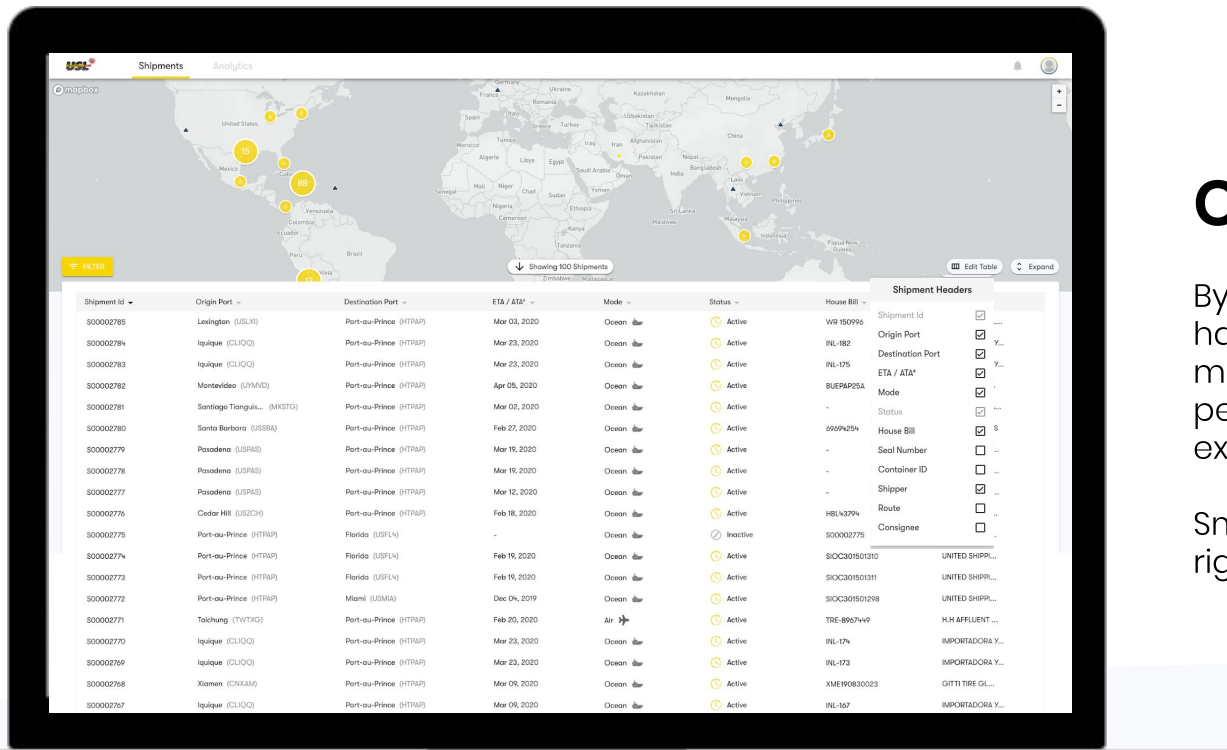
USL Shipments Analytics

mapbox

Germany France Ukraine Romania Kazakhstan Mongolia Spain Italy Greece Turkey Uzbekistan Tajikistan China United States Morocco Tunisia Iraq Iran Afghanistan Algeria Libya Egypt Pakistan Nepal Saudi Arabia Oman India Bangladesh Mexico Laos Vietnam Philippines Senegal Mali Niger Chad Sudan Yemen Venezuela Nigeria Ethiopia Colombia Cameroon Sri Lanka Malaysia Ecuador Kenya Maldives Indonesia Peru Tanzania Papua New Guinea Brazil Bolivia Zimbabwe Madagascar

15 88

FILTER

Showing 100 Shipments

Edit Table Expand

| Shipment Id | Origin Port | Destination Port | ETA / ATA* | Mode | Status | House Bill | |
|---|---|---|---|---|---|---|---|
| S00002785 | Lexington (USLXI) | Port-au-Prince (HTPAP) | Mar 03, 2020 | Ocean | Active | WR 150996 | ... |
| S00002784 | Iquique (CLIQQ) | Port-au-Prince (HTPAP) | Mar 23, 2020 | Ocean | Active | INL-182 | Y... |
| S00002783 | Iquique (CLIQQ) | Port-au-Prince (HTPAP) | Mar 23, 2020 | Ocean | Active | INL-175 | Y... |
| S00002782 | Montevideo (UYMVD) | Port-au-Prince (HTPAP) | Apr 05, 2020 | Ocean | Active | BUEPAP25A | |
| S00002781 | Santiago Tianguis... (MXSTG) | Port-au-Prince (HTPAP) | Mar 02, 2020 | Ocean | Active | - | ... |
| S00002780 | Santa Barbara (USSBA) | Port-au-Prince (HTPAP) | Feb 27, 2020 | Ocean | Active | 69694254 | S |
| S00002779 | Pasadena (USPAS) | Port-au-Prince (HTPAP) | Mar 19, 2020 | Ocean | Active | - | .. |
| S00002778 | Pasadena (USPAS) | Port-au-Prince (HTPAP) | Mar 19, 2020 | Ocean | Active | - | .. |
| S00002777 | Pasadena (USPAS) | Port-au-Prince (HTPAP) | Mar 12, 2020 | Ocean | Active | - | .. |
| S00002776 | Cedar Hill (USZCH) | Port-au-Prince (HTPAP) | Feb 18, 2020 | Ocean | Active | HBL43794 | .. |
| S00002775 | Port-au-Prince (HTPAP) | Florida (USFL4) | - | Ocean | Inactive | S00002775 | |
| S00002774 | Port-au-Prince (HTPAP) | Florida (USFL4) | Feb 19, 2020 | Ocean | Active | SIOC301501310 | UNITED SHIPPI... |
| S00002773 | Port-au-Prince (HTPAP) | Florida (USFL4) | Feb 19, 2020 | Ocean | Active | SIOC301501311 | UNITED SHIPPI... |
| S00002772 | Port-au-Prince (HTPAP) | Miami (USMIA) | Dec 04, 2019 | Ocean | Active | SIOC301501298 | UNITED SHIPPI... |
| S00002771 | Taichung (TWTXG) | Port-au-Prince (HTPAP) | Feb 20, 2020 | Air | Active | TRE-8967449 | H.H AFFLUENT ... |
| S00002770 | Iquique (CLIQQ) | Port-au-Prince (HTPAP) | Mar 23, 2020 | Ocean | Active | INL-174 | IMPORTADORA Y... |
| S00002769 | Iquique (CLIQQ) | Port-au-Prince (HTPAP) | Mar 23, 2020 | Ocean | Active | INL-173 | IMPORTADORA Y... |
| S00002768 | Xiamen (CNXAM) | Port-au-Prince (HTPAP) | Mar 09, 2020 | Ocean | Active | XME190830023 | GITTI TIRE GL... |
| S00002767 | Iquique (CLIQQ) | Port-au-Prince (HTPAP) | Mar 09, 2020 | Ocean | Active | INL-167 | IMPORTADORA Y... |

Shipment Headers
Shipment Id
Origin Port
Destination Port
ETA / ATA*
Mode
Status
House Bill
Seal Number
Container ID
Shipper
Route
Consignee

C

By
ho
m
pe
ex

Sn
rig